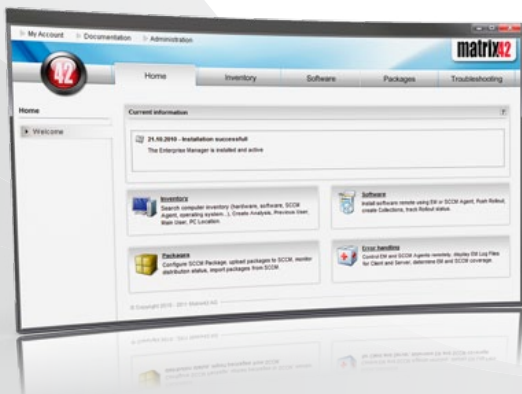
My Account Documentation Administration

matrix42

42

Home Inventory Software Packages Troubleshooting

Home

Welcome

Current information

21.10.2010 - Installation successful
The Enterprise Manager is installed and active

Inventory
Search computer inventory (hardware, software, SCCM Agent, operating system...), Create Analysis, Previous User, Main User, PC Location.

Software
Install software remote using EM or SCCM Agent, Push Rollout, create Collections, track Rollout status.

Packages
Configure SCCM Package, upload packages to SCCM, monitor distribution status, import packages from SCCM.

Error handling
Control EM and SCCM Agents remotely, display EM Log Files for Client and Server, determine EM and SCCM coverage.

© Copyright 2010 - 2011 Matrix42 AG